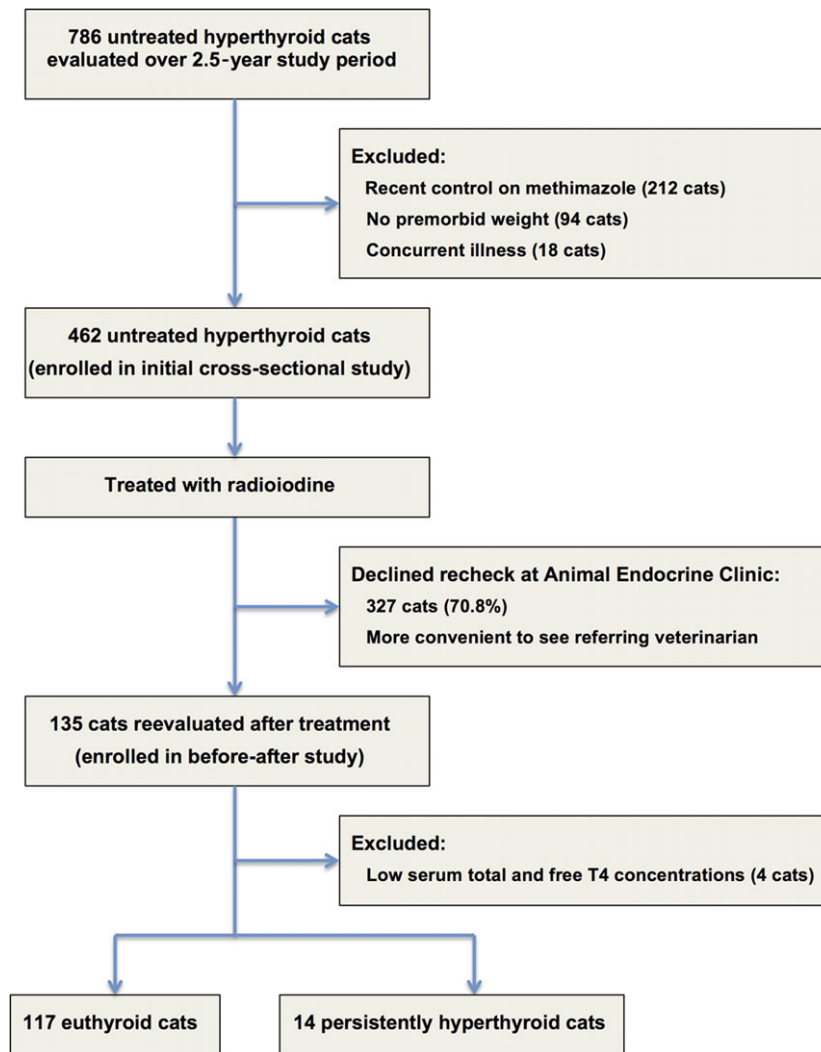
786 untreated hyperthyroid cats evaluated over 2.5-year study period

Excluded:
Recent control on methimazole (212 cats)
No premorbid weight (94 cats)
Concurrent illness (18 cats)

462 untreated hyperthyroid cats (enrolled in initial cross-sectional study)

Treated with radioiodine

Declined recheck at Animal Endocrine Clinic:
327 cats (70.8%)
More convenient to see referring veterinarian

135 cats reevaluated after treatment (enrolled in before-after study)

Excluded:
Low serum total and free T4 concentrations (4 cats)

117 euthyroid cats

14 persistently hyperthyroid cats